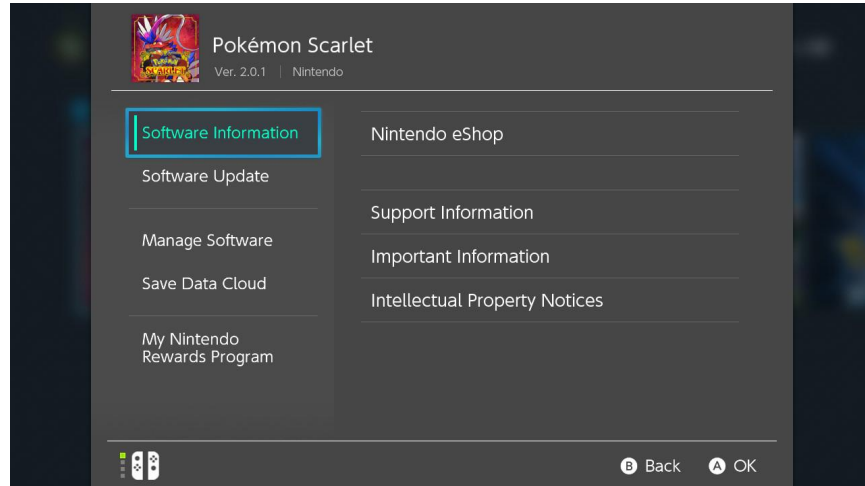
Pokémon Scarlet
Ver. 2.0.1 | Nintendo

Software Information
Software Update
Manage Software
Save Data Cloud
My Nintendo Rewards Program

Nintendo eShop
Support Information
Important Information
Intellectual Property Notices

B Back A OK